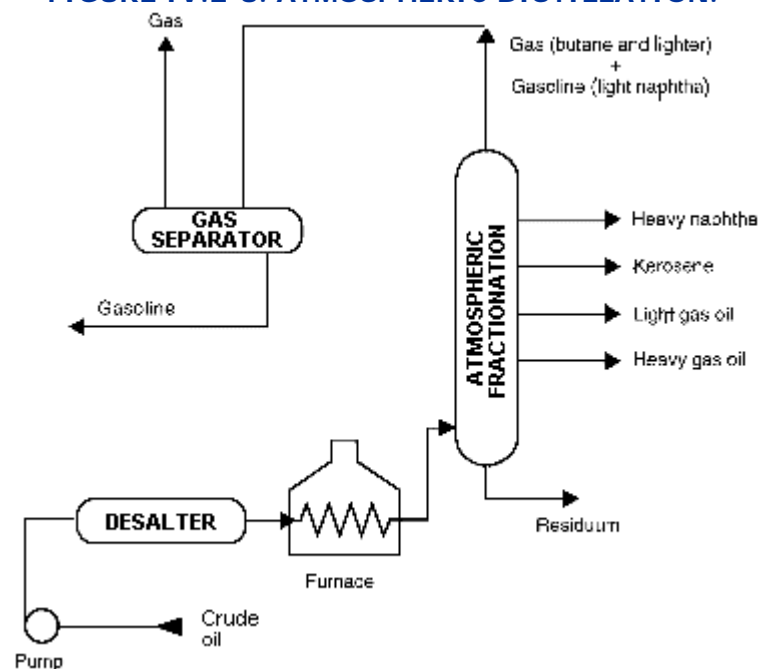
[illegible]

Gas

Gas (butane and lighter)
+
Gasoline (light naphtha)

GAS SEPARATOR

Gasoline

ATMOSPHERIC FRACTIONATION

Heavy naphtha

Kerosene

Light gas oil

Heavy gas oil

Residuum

DESALTER

Furnace

Crude oil

Pump